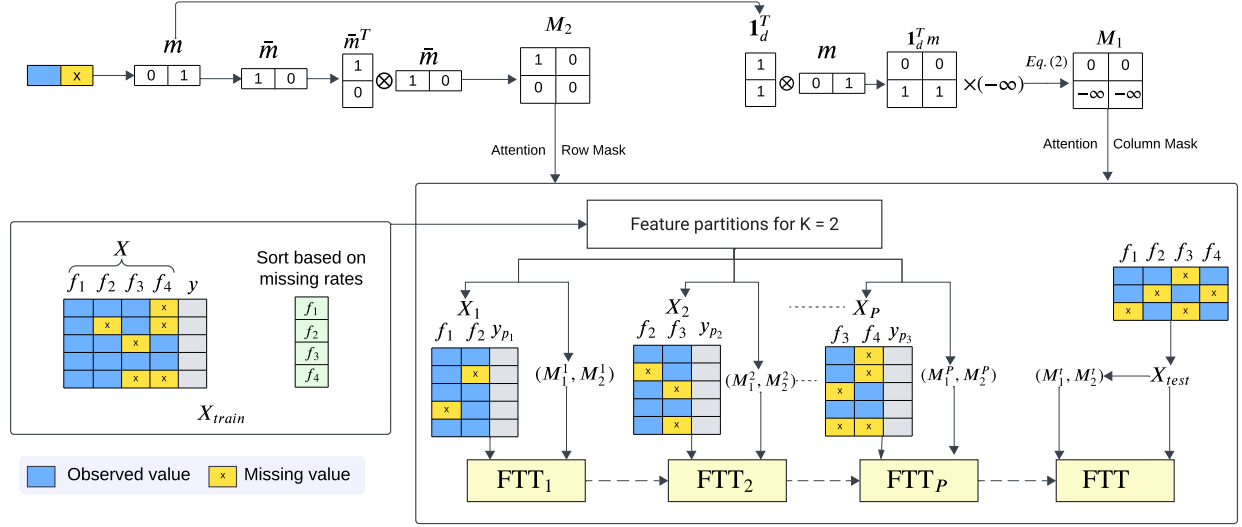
x

$m$

0 1

$\bar{m}$

1 0

$\bar{m}^T$

1
0

$\otimes$

$\bar{m}$

1 0

$M_2$

| 1 | 0 |
|---|---|
| 0 | 0 |

$\mathbf{1}_d^T$

1
1

$\otimes$

$m$

0 1

$\mathbf{1}_d^T m$

| 0 | 0 |
|---|---|
| 1 | 1 |

$\times(-\infty)$

$Eq. (2)$

$M_1$

| 0 | 0 |
|---|---|
| $-\infty$ | $-\infty$ |

Attention Row Mask

Attention Column Mask

Feature partitions for K = 2

$X$

$f_1$ $f_2$ $f_3$ $f_4$ $y$

x
x x
x
x x

Sort based on missing rates

$f_1$
$f_2$
$f_3$
$f_4$

$X_{train}$

$X_1$

$f_1$ $f_2$ $y_{p_1}$

x
x

$(M_1^1, M_2^1)$

$X_2$

$f_2$ $f_3$ $y_{p_2}$

x
x
x

$(M_1^2, M_2^2)$

$X_P$

$f_3$ $f_4$ $y_{p_3}$

x
x
x
x x

$(M_1^P, M_2^P)$

$f_1$ $f_2$ $f_3$ $f_4$

x
x x
x x

$(M_1^t, M_2^t)$

$X_{test}$

$\text{FTT}_1$

$\text{FTT}_2$

$\text{FTT}_P$

FTT

Observed value

x Missing value